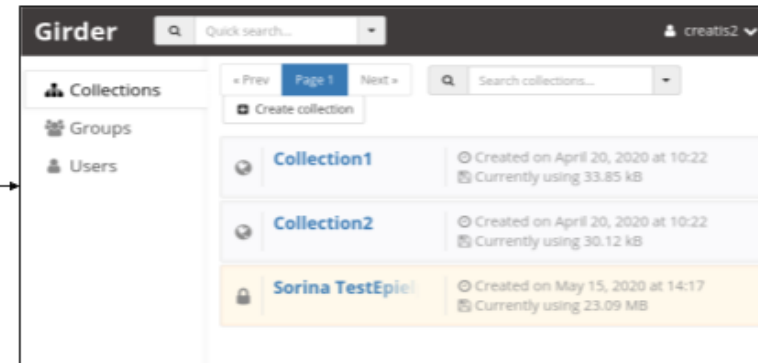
Girder
Quick search...
creatis2

Collections
Groups
Users

« Prev
Page 1
Next »
Search collections...
Create collection

Collection1
Created on April 20, 2020 at 10:22
Currently using 33.85 kB

Collection2
Created on April 20, 2020 at 10:22
Currently using 30.12 kB

Sorina TestEpiel
Created on May 15, 2020 at 14:17
Currently using 23.09 MB